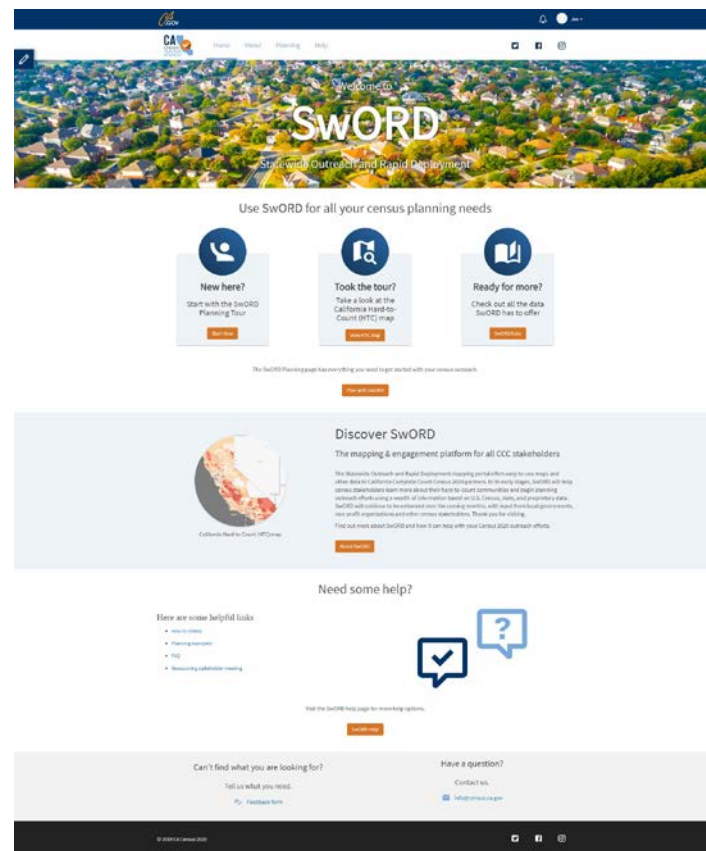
CA.GOV

Home About Planning Help

Welcome to

SwORD

Statewide Outreach and Rapid Deployment

Use SwORD for all your census planning needs

New here?

Start with the SwORD Planning Tour

Start Now

Took the tour?

Take a look at the California Hard-to-Count (HTC) map

View HTC Map

Ready for more?

Check out all the data SwORD has to offer

SwORD Data

The SwORD Planning page has everything you need to get started with your census outreach.

Plan and Monitor

Discover SwORD

The mapping & engagement platform for all CCC stakeholders

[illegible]

Find out more about SwORD and how it can help with your Census 2020 outreach efforts.

California Hard-to-Count (HTC) map

About SwORD

Need some help?

Here are some helpful links

- How-to videos
- Planning examples
- FAQ
- Resourcing stakeholder meeting

Visit the SwORD help page for more help options.

SwORD Help

Can't find what you are looking for?

Tell us what you need.

Feedback form

Have a question?

Contact us.

info@census.ca.gov

© 2019 CA Census 2020